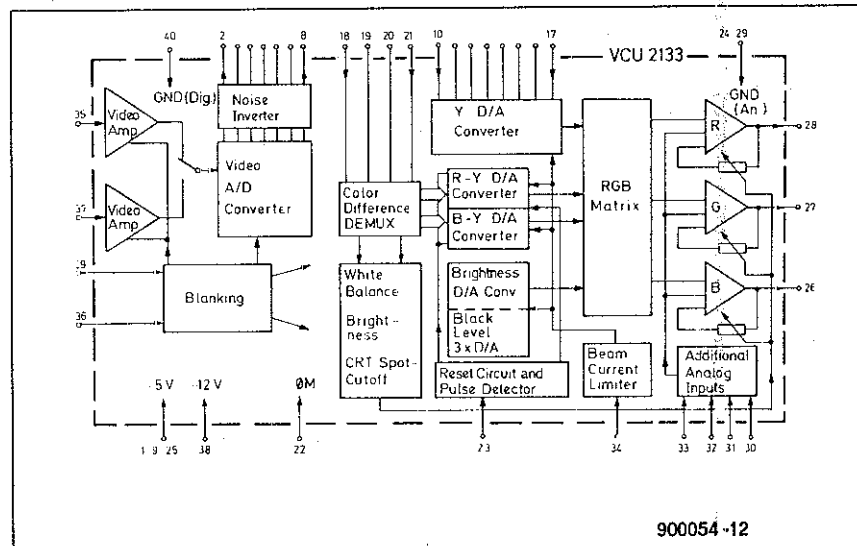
40
2
8
18
19
20
21
10
17
VCU 2133
24 29
GND (Dig)
GND (An)
Noise Inverter
35
Video Amp
Video A/D Converter
Y D/A Converter
RGB Matrix
R
28
Video Amp
Color Difference DEMUX
R-Y D/A Converter
B-Y D/A Converter
G
27
19
Blanking
White Balance
Brightness
Brightness D/A Conv
B
26
36
Black Level 3 x D/A
CRT Spot-Cutoff
Beam Current Limiter
Additional Analog Inputs
5 V
-12 V
ØM
Reset Circuit and Pulse Detector
1 9 25
38
22
23
34
33
32
31
30
900054-12